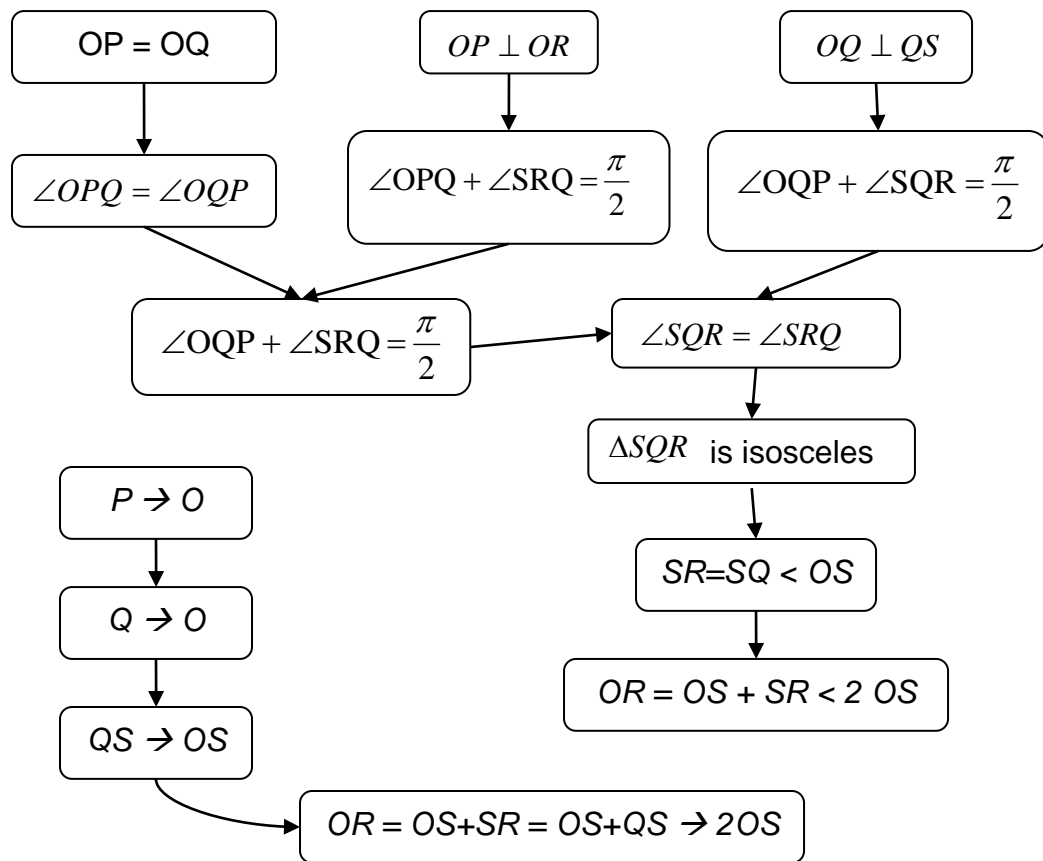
OP = OQ

$OP \perp OR$

$OQ \perp QS$

$\angle OPQ = \angle OQP$

$\angle OPQ + \angle SRQ = \frac{\pi}{2}$

$\angle OQP + \angle SQR = \frac{\pi}{2}$

$\angle OQP + \angle SRQ = \frac{\pi}{2}$

$\angle SQR = \angle SRQ$

$\Delta SQR$ is isosceles

$SR = SQ < OS$

$OR = OS + SR < 2\ OS$

$P \rightarrow O$

$Q \rightarrow O$

$QS \rightarrow OS$

$OR = OS + SR = OS + QS \rightarrow 2OS$